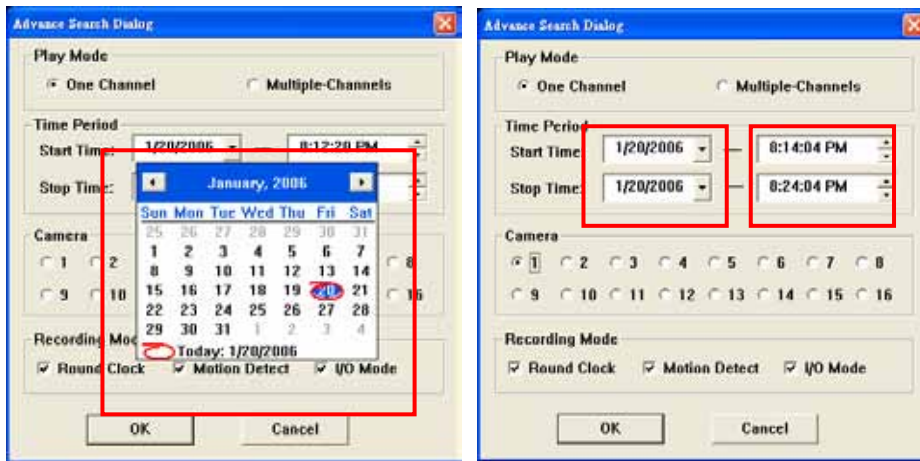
Advance Search Dialog

Play Mode

One Channel

Multiple-Channels

Time Period

Start Time: 1/20/2006

8:12:20 PM

Stop Time:

January, 2006

| Sun | Mon | Tue | Wed | Thu | Fri | Sat |
|---|---|---|---|---|---|---|
| 25 | 26 | 27 | 28 | 29 | 30 | 31 |
| 1 | 2 | 3 | 4 | 5 | 6 | 7 |
| 8 | 9 | 10 | 11 | 12 | 13 | 14 |
| 15 | 16 | 17 | 18 | 19 | 20 | 21 |
| 22 | 23 | 24 | 25 | 26 | 27 | 28 |
| 29 | 30 | 31 | 1 | 2 | 3 | 4 |

Today: 1/20/2006

Camera

1 2 8

9 10 16

Recording Mode

Round Clock

Motion Detect

I/O Mode

OK

Cancel

Advance Search Dialog

Play Mode

One Channel

Multiple-Channels

Time Period

Start Time: 1/20/2006 — 8:14:04 PM

Stop Time: 1/20/2006 — 8:24:04 PM

Camera

1 2 3 4 5 6 7 8

9 10 11 12 13 14 15 16

Recording Mode

Round Clock

Motion Detect

I/O Mode

OK

Cancel